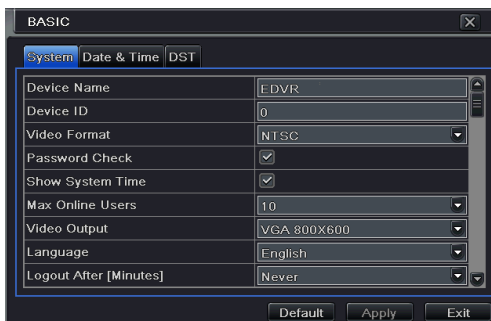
BASIC

System | Date & Time | DST

| Device Name | EDVR |
|---|---|
| Device ID | 0 |
| Video Format | NTSC |
| Password Check | |
| Show System Time | |
| Max Online Users | 10 |
| Video Output | VGA 800X600 |
| Language | English |
| Logout After [Minutes] | Never |

Default | Apply | Exit